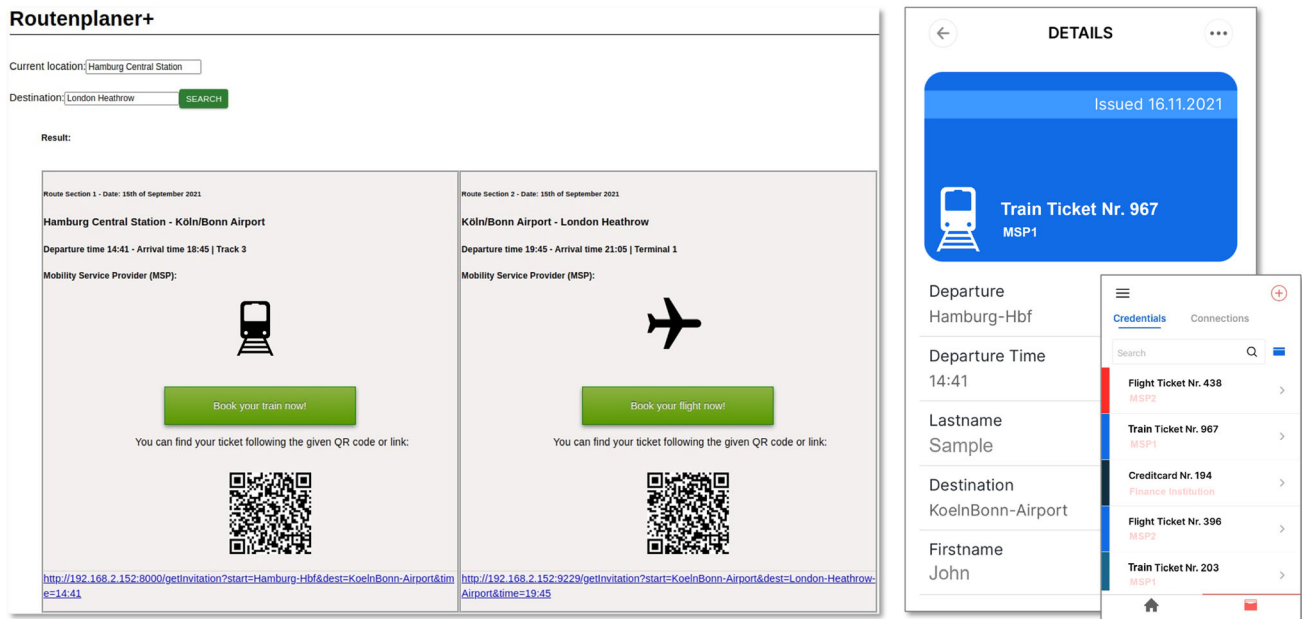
Routenplaner+

Current location: Hamburg Central Station

Destination: London Heathrow SEARCH

Result:

| Route Section 1 - Date: 15th of September 2021 | Route Section 2 - Date: 15th of September 2021 |
|---|---|
| Hamburg Central Station - Köln/Bonn Airport | Köln/Bonn Airport - London Heathrow |
| Departure time 14:41 - Arrival time 18:45 \| Track 3 | Departure time 19:45 - Arrival time 21:05 \| Terminal 1 |
| Mobility Service Provider (MSP): | Mobility Service Provider (MSP): |
| Book your train now! | Book your flight now! |
| You can find your ticket following the given QR code or link: | You can find your ticket following the given QR code or link: |
| http://192.168.2.152:8000/getInvitation?start=Hamburg-Hbf&dest=KoelnBonn-Airport&time=14:41 | http://192.168.2.152:9229/getInvitation?start=KoelnBonn-Airport&dest=London-Heathrow-Airport&time=19:45 |

DETAILS

Issued 16.11.2021

Train Ticket Nr. 967
MSP1

Departure
Hamburg-Hbf

Departure Time
14:41

Lastname
Sample

Destination
KoelnBonn-Airport

Firstname
John

Credentials Connections

Search

Flight Ticket Nr. 438
MSP2

Train Ticket Nr. 967
MSP1

Creditcard Nr. 194
Finance Institution

Flight Ticket Nr. 396
MSP2

Train Ticket Nr. 203
MSP1